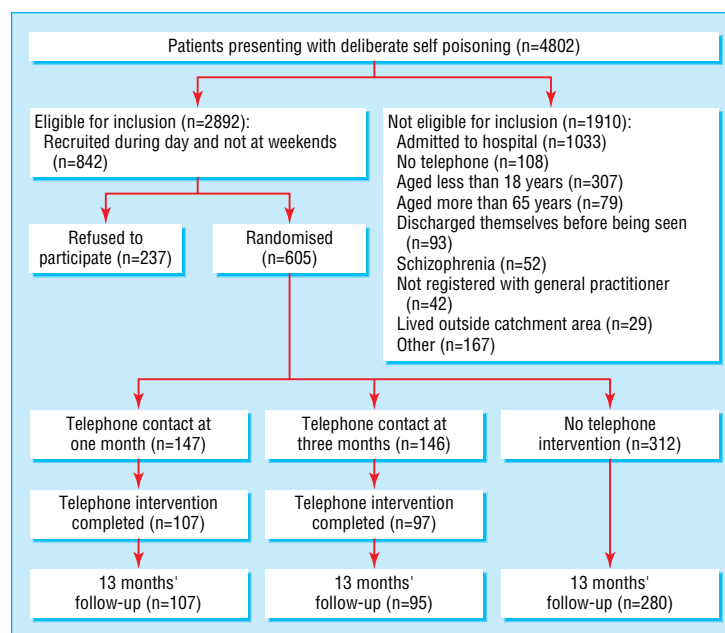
Patients presenting with deliberate self poisoning (n=4802)

Eligible for inclusion (n=2892):
Recruited during day and not at weekends (n=842)

Not eligible for inclusion (n=1910):
Admitted to hospital (n=1033)
No telephone (n=108)
Aged less than 18 years (n=307)
Aged more than 65 years (n=79)
Discharged themselves before being seen (n=93)
Schizophrenia (n=52)
Not registered with general practitioner (n=42)
Lived outside catchment area (n=29)
Other (n=167)

Refused to participate (n=237)

Randomised (n=605)

Telephone contact at one month (n=147)

Telephone contact at three months (n=146)

No telephone intervention (n=312)

Telephone intervention completed (n=107)

Telephone intervention completed (n=97)

13 months' follow-up (n=107)

13 months' follow-up (n=95)

13 months' follow-up (n=280)